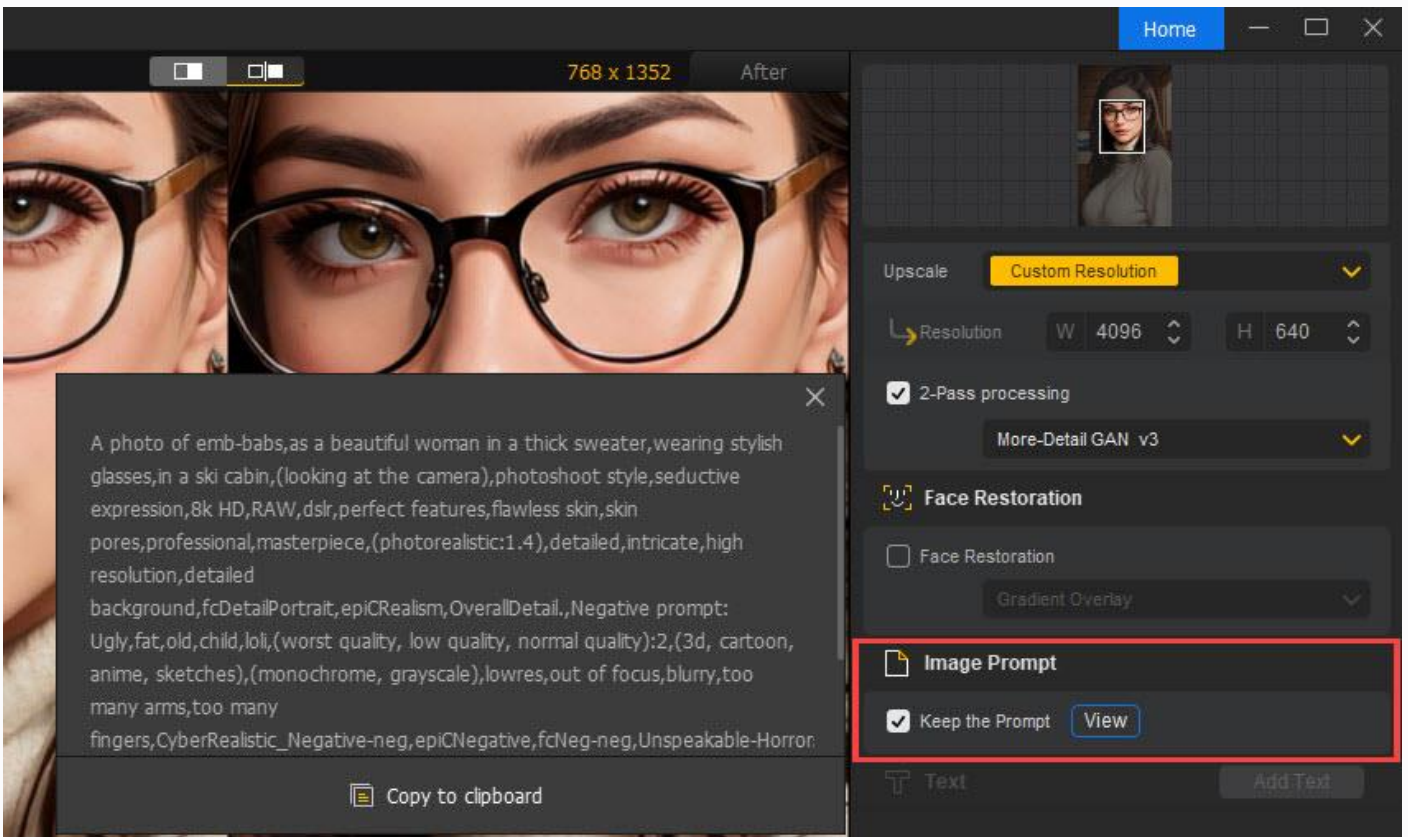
Home

768 x 1352

After

Upscale Custom Resolution

Resolution W 4096 H 640

2-Pass processing

More-Detail GAN v3

Face Restoration

Face Restoration

Gradient Overlay

Image Prompt

Keep the Prompt View

Text

Add Text

A photo of emb-babs,as a beautiful woman in a thick sweater,wearing stylish glasses,in a ski cabin,(looking at the camera),photoshoot style,seductive expression,8k HD,RAW,dslr,perfect features,flawless skin,skin pores,professional,masterpiece,(photorealistic:1.4),detailed,intricate,high resolution,detailed background,fcDetailPortrait,epiCRealism,OverallDetail.,Negative prompt: Ugly,fat,old,child,loli,(worst quality, low quality, normal quality):2,(3d, cartoon, anime, sketches),(monochrome, grayscale),lowres,out of focus,blurry,too many arms,too many fingers,CyberRealistic_Negative-neg,epiCNegative,fcNeg-neg,Unspeakable-Horror

Copy to clipboard